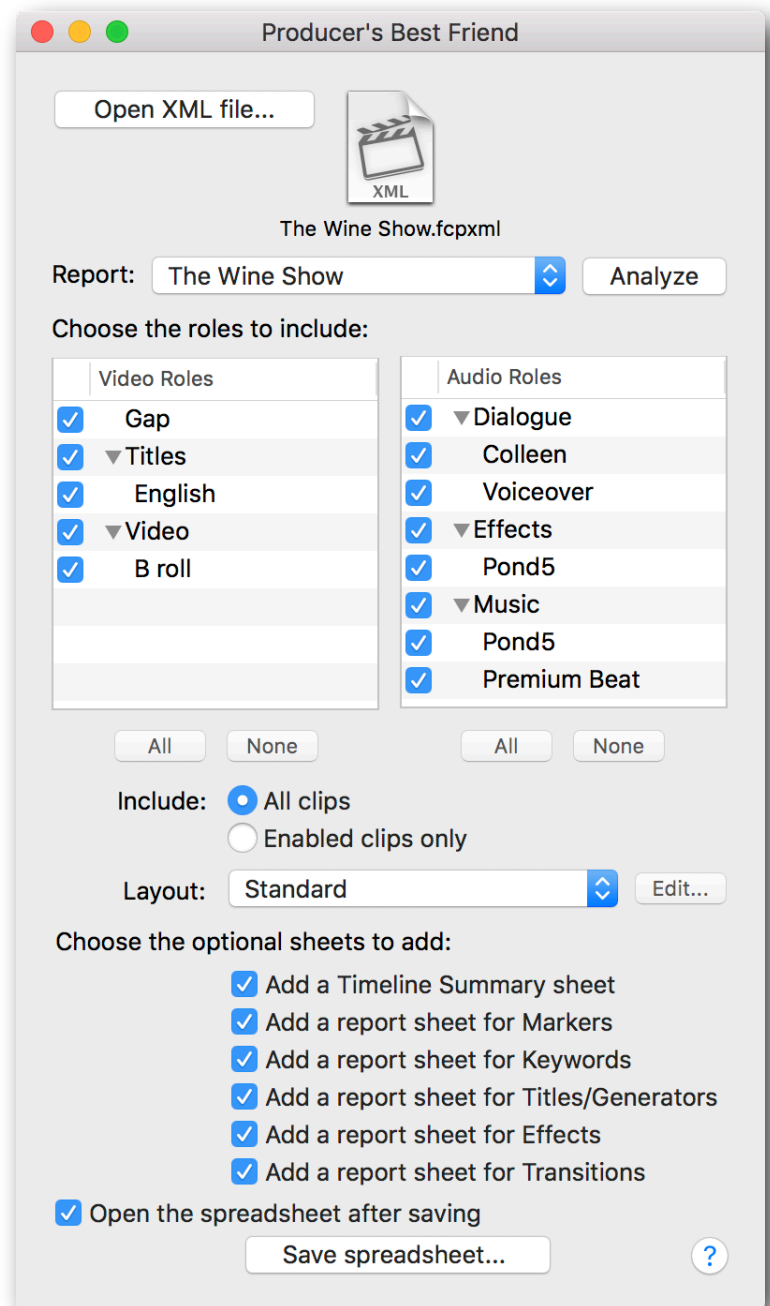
Producer's Best Friend

Open XML file...

XML

The Wine Show.fcpxml

Report: The Wine Show

Analyze

Choose the roles to include:

| Video Roles |
|---|
| Gap |
| Titles |
| English |
| Video |
| B roll |

| Audio Roles |
|---|
| Dialogue |
| Colleen |
| Voiceover |
| Effects |
| Pond5 |
| Music |
| Pond5 |
| Premium Beat |

All None

All None

Include: All clips
Enabled clips only

Layout: Standard

Edit...

Choose the optional sheets to add:

Add a Timeline Summary sheet
Add a report sheet for Markers
Add a report sheet for Keywords
Add a report sheet for Titles/Generators
Add a report sheet for Effects
Add a report sheet for Transitions

Open the spreadsheet after saving

Save spreadsheet...

?